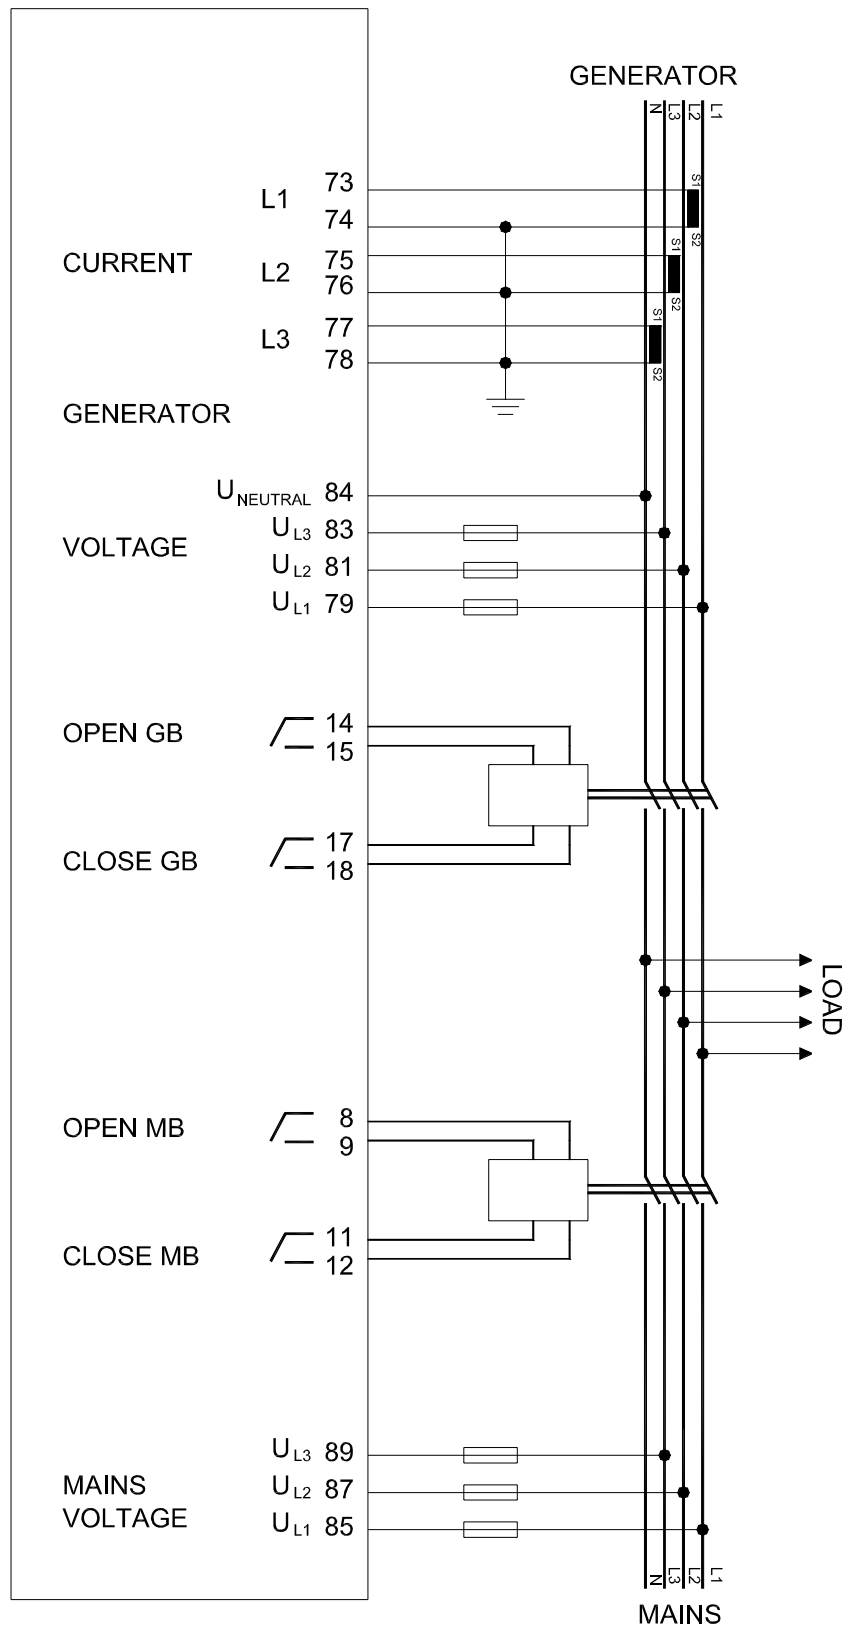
GENERATOR
N L3 L2 L1

L1 73
74
CURRENT
L2 75
76
L3 77
78

S1 S2
S1 S2
S1 S2

GENERATOR

$U_{NEUTRAL}$ 84
VOLTAGE
$U_{L3}$ 83
$U_{L2}$ 81
$U_{L1}$ 79

OPEN GB 14
15

CLOSE GB 17
18

LOAD

OPEN MB 8
9

CLOSE MB 11
12

MAINS VOLTAGE
$U_{L3}$ 89
$U_{L2}$ 87
$U_{L1}$ 85

N L3 L2 L1
MAINS